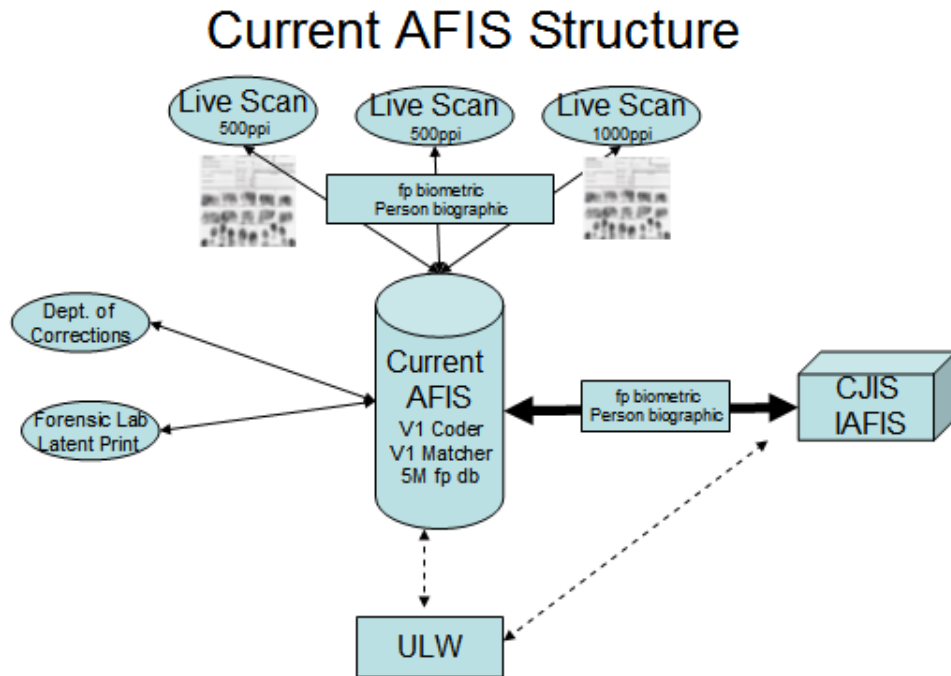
Current AFIS Structure

Live Scan
500ppi

Live Scan
500ppi

Live Scan
1000ppi

fp biometric
Person biographic

Dept. of Corrections

Forensic Lab
Latent Print

Current AFIS
V1 Coder
V1 Matcher
5M fp db

fp biometric
Person biographic

CJIS
IAFIS

ULW